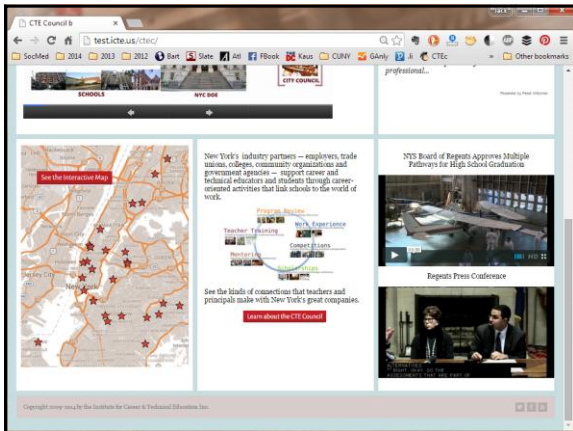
CTE Council b

test.icte.us/ctec/

SocMed 2014 2013 2012 Bart Slate Atl FBook Keus CUNY GAnly Ji CTEc » Other bookmarks

SCHOOLS NYC DOE CITY COUNCIL

professional...

See the Interactive Map

Jersey City

New York

New York's industry partners — employers, trade unions, colleges, community organizations and government agencies — support career and technical educators and students through career-oriented activities that link schools to the world of work.

Program Review
Teacher Training
Work Experience
Competitions
Mentoring

See the kinds of connections that teachers and principals make with New York's great companies.

Learn about the CTE Council

NYS Board of Regents Approves Multiple Pathways for High School Graduation

Regents Press Conference

Copyright 2009-2014 by the Institute for Career & Technical Education Inc.